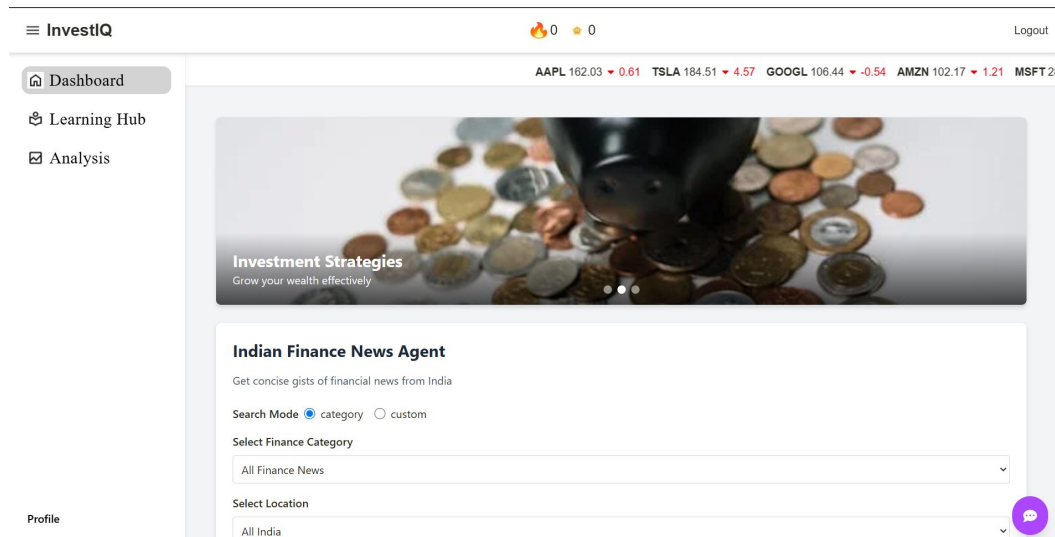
≡ InvestIQ

0 0

Logout

Dashboard

Learning Hub

Analysis

AAPL 162.03 ▾ 0.61 TSLA 184.51 ▾ 4.57 GOOGL 106.44 ▾ -0.54 AMZN 102.17 ▾ 1.21 MSFT 2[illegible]

Investment Strategies
Grow your wealth effectively

Indian Finance News Agent

Get concise gists of financial news from India

Search Mode category custom

Select Finance Category

All Finance News

Select Location

All India

Profile